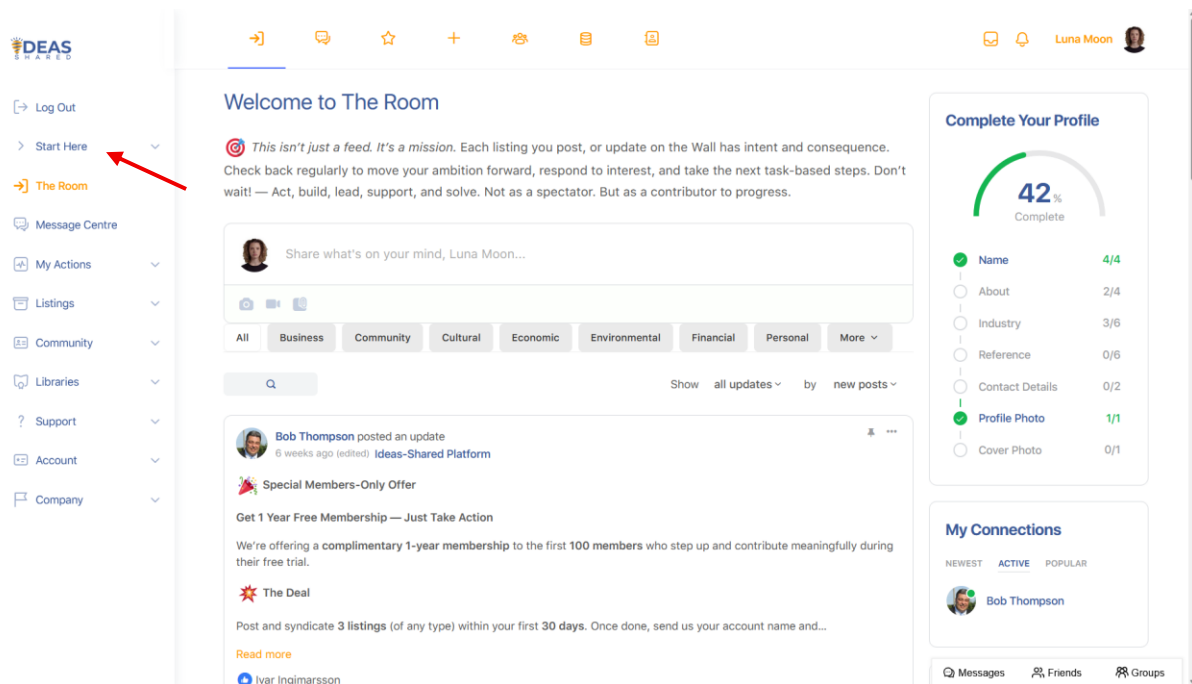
IDEAS SHARED

Log Out
Start Here
The Room
Message Centre
My Actions
Listings
Community
Libraries
Support
Account
Company

Luna Moon

Welcome to The Room

This isn't just a feed. It's a mission. Each listing you post, or update on the Wall has intent and consequence. Check back regularly to move your ambition forward, respond to interest, and take the next task-based steps. Don't wait! — Act, build, lead, support, and solve. Not as a spectator. But as a contributor to progress.

Share what's on your mind, Luna Moon...

All | Business | Community | Cultural | Economic | Environmental | Financial | Personal | More

Show all updates by new posts

Bob Thompson posted an update
6 weeks ago (edited) Ideas-Shared Platform

Special Members-Only Offer

Get 1 Year Free Membership — Just Take Action

We're offering a complimentary 1-year membership to the first 100 members who step up and contribute meaningfully during their free trial.

The Deal

Post and syndicate 3 listings (of any type) within your first 30 days. Once done, send us your account name and...

Read more

Ivar Ingimarsson

Complete Your Profile

42 %
Complete

| | |
|---|---|
| Name | 4/4 |
| About | 2/4 |
| Industry | 3/6 |
| Reference | 0/6 |
| Contact Details | 0/2 |
| Profile Photo | 1/1 |
| Cover Photo | 0/1 |

My Connections

NEWEST ACTIVE POPULAR

Bob Thompson

Messages Friends Groups